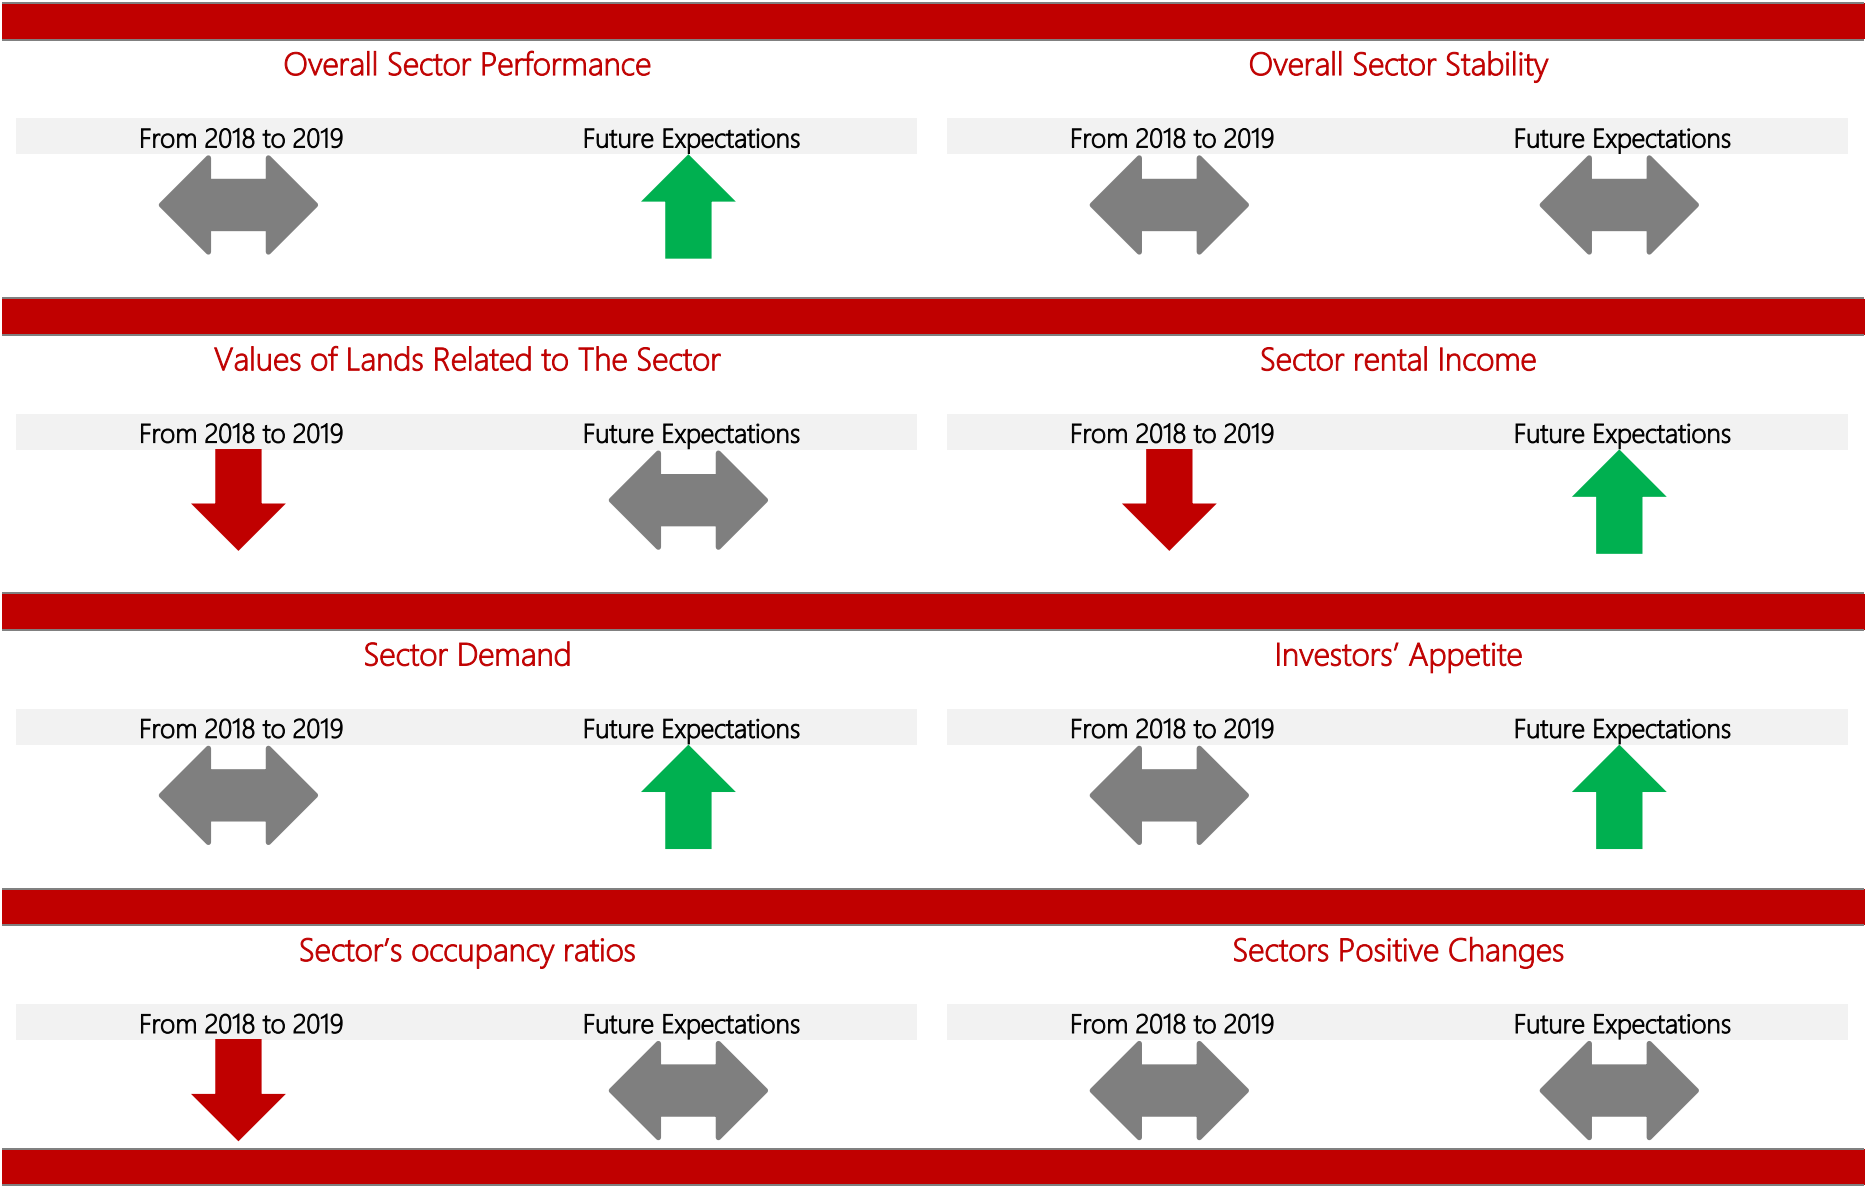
Overall Sector Performance

From 2018 to 2019

Future Expectations

Overall Sector Stability

From 2018 to 2019

Future Expectations

Values of Lands Related to The Sector

From 2018 to 2019

Future Expectations

Sector rental Income

From 2018 to 2019

Future Expectations

Sector Demand

From 2018 to 2019

Future Expectations

Investors’ Appetite

From 2018 to 2019

Future Expectations

Sector’s occupancy ratios

From 2018 to 2019

Future Expectations

Sectors Positive Changes

From 2018 to 2019

Future Expectations